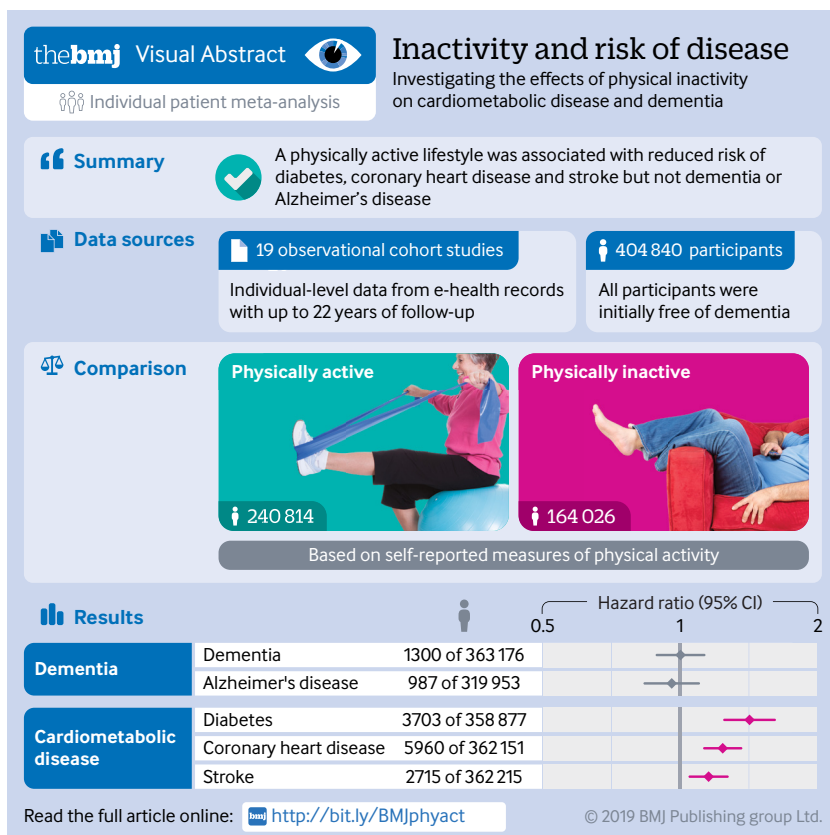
thebmj Visual Abstract

Individual patient meta-analysis

Inactivity and risk of disease

Investigating the effects of physical inactivity on cardiometabolic disease and dementia

Summary

A physically active lifestyle was associated with reduced risk of diabetes, coronary heart disease and stroke but not dementia or Alzheimer's disease

Data sources

19 observational cohort studies

Individual-level data from e-health records with up to 22 years of follow-up

404 840 participants

All participants were initially free of dementia

Comparison

Physically active

240 814

Physically inactive

164 026

Based on self-reported measures of physical activity

Results

Hazard ratio (95% CI)

0.5 1 2

| | | |
|---|---|---|
| Dementia | Dementia | 1300 of 363 176 |
| | Alzheimer's disease | 987 of 319 953 |
| Cardiometabolic disease | Diabetes | 3703 of 358 877 |
| | Coronary heart disease | 5960 of 362 151 |
| | Stroke | 2715 of 362 215 |

Read the full article online: bmj http://bit.ly/BMJphyact

© 2019 BMJ Publishing group Ltd.